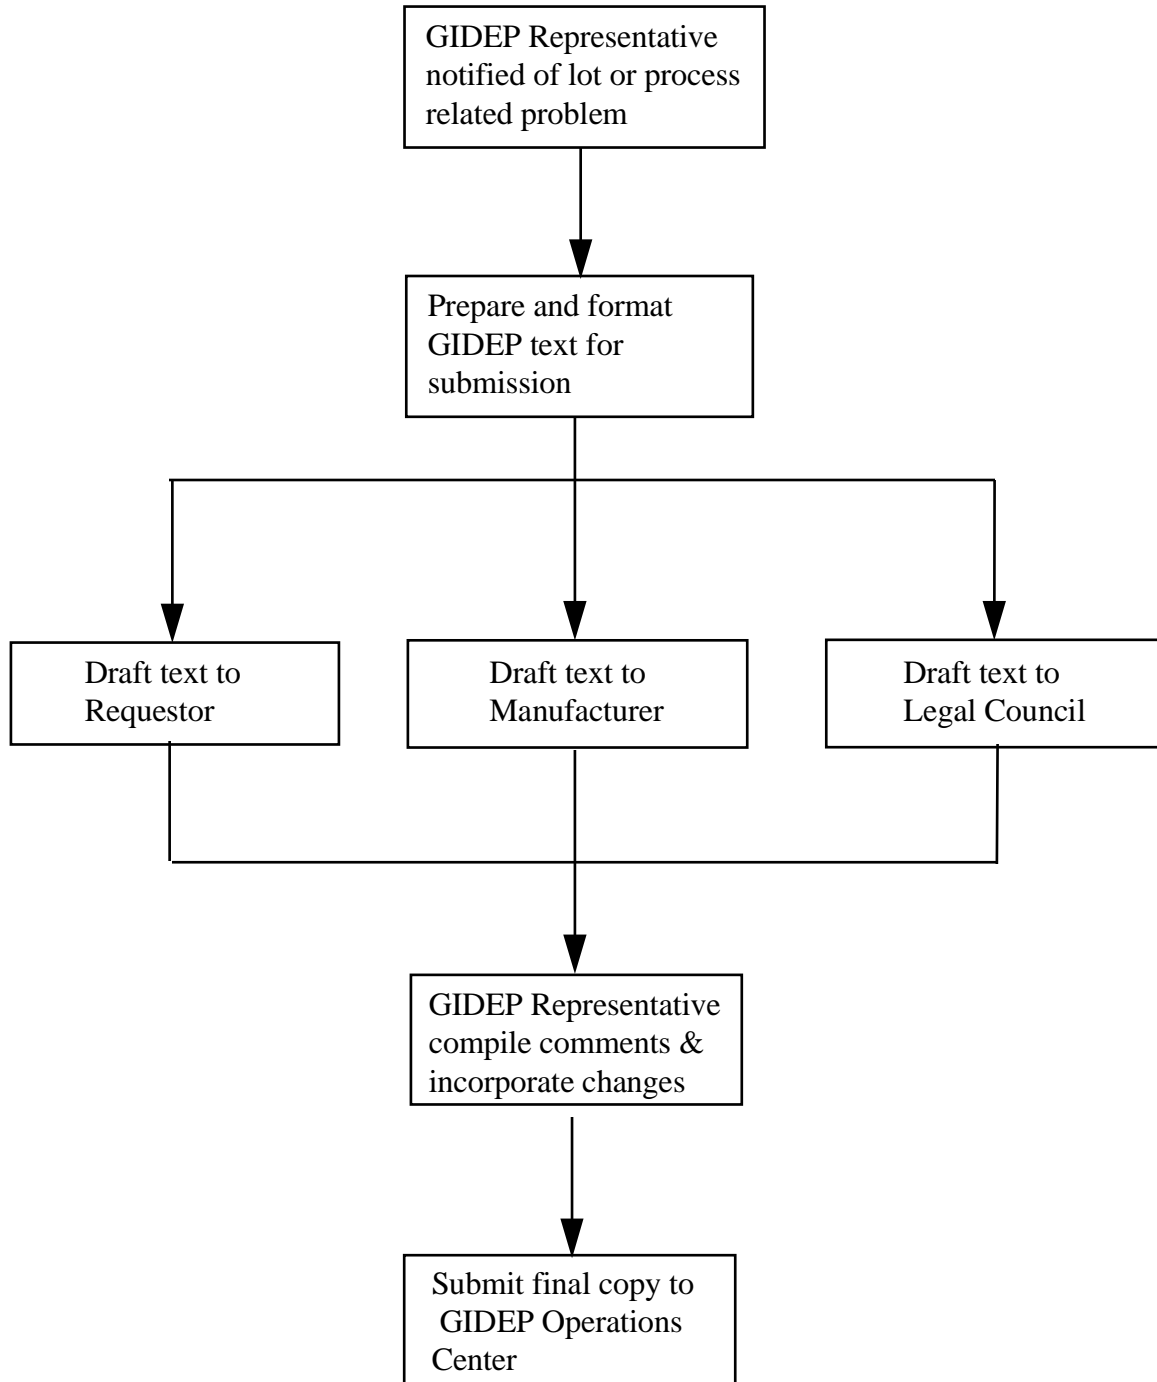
GIDEP Representative notified of lot or process related problem

Prepare and format GIDEP text for submission

Draft text to Requestor

Draft text to Manufacturer

Draft text to Legal Council

GIDEP Representative compile comments & incorporate changes

Submit final copy to GIDEP Operations Center